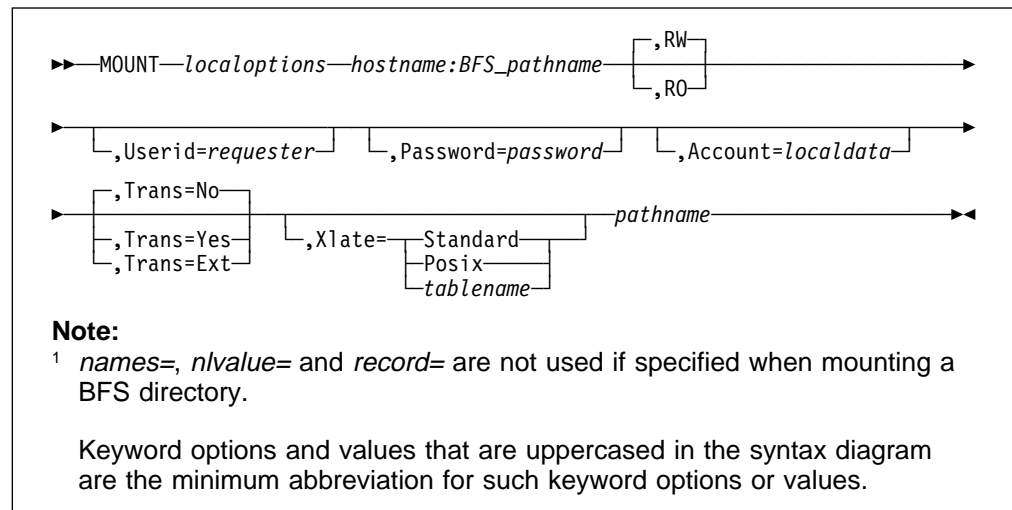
MOUNT localoptions hostname:BFS_pathname ,RW ,RO

,Userid=requester ,Password=password ,Account=localdata

,Trans=No ,Trans=Yes ,Trans=Ext ,Xlate= Standard Posix tablename pathname

**Note:**
$^1$ names=, nlvalue= and record= are not used if specified when mounting a BFS directory.

Keyword options and values that are uppercased in the syntax diagram are the minimum abbreviation for such keyword options or values.